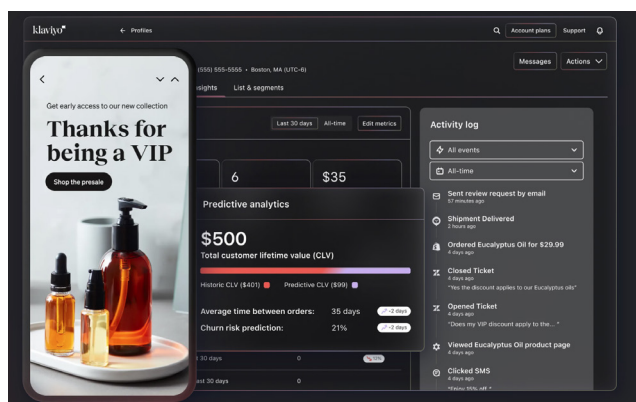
klaviyo

← Profiles

Account plans Support

(555) 555-5555 • Boston, MA (UTC-6)

Messages Actions

Insights List & segments

Last 30 days All-time Edit metrics

6 $35

Get early access to our new collection

Thanks for being a VIP

Shop the presale

Predictive analytics

$500

Total customer lifetime value (CLV)

Historic CLV ($401) Predictive CLV ($99)

Average time between orders: 35 days ~2 days

Churn risk prediction: 21% ~2 days

30 days 0

ast 30 days 0

Activity log

All events

All-time

Sent review request by email
57 minutes ago

Shipment Delivered
2 hours ago

Ordered Eucalyptus Oil for $29.99
4 days ago

Closed Ticket
4 days ago
"Yes the discount applies to our Eucalyptus oils"

Opened Ticket
4 days ago
"Does my VIP discount apply to the... "

Viewed Eucalyptus Oil product page
4 days ago

Clicked SMS
4 days ago
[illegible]